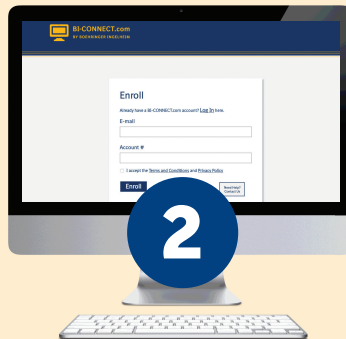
BI-CONNECT.com
BY BOEHRINGER INGELHEIM

Enroll

Already have a BI-CONNECT.com account? Log In here.

E-mail

Account #

I accept the Terms and Conditions and Privacy Policy

Enroll

Need Help? Contact Us

2